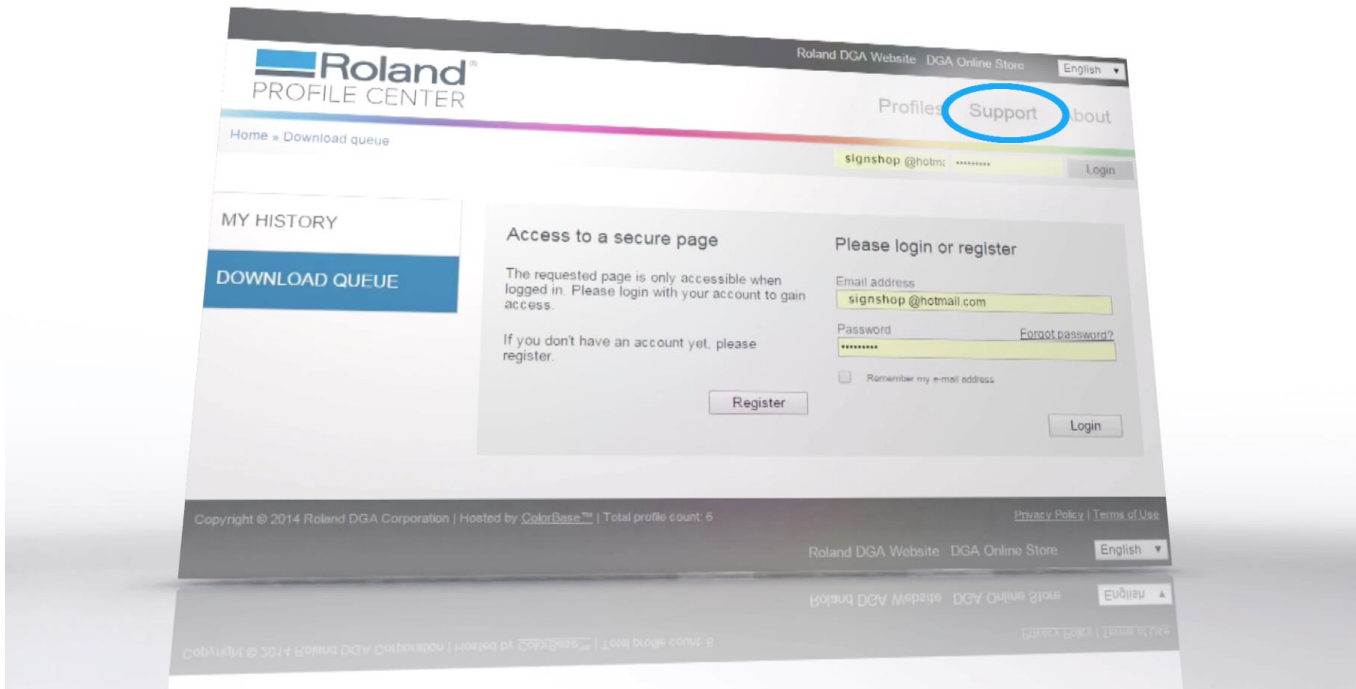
Roland DGA Website DGA Online Store English

Roland®
PROFILE CENTER

Profiles Support About

Home » Download queue

signshop @hotm ••••••••• Login

MY HISTORY

DOWNLOAD QUEUE

Access to a secure page

The requested page is only accessible when logged in. Please login with your account to gain access.

If you don't have an account yet, please register.

Register

Please login or register

Email address
signshop @hotmail.com

Password Forgot password?
•••••••••

Remember my e-mail address

Login

Copyright © 2014 Roland DGA Corporation | Hosted by ColorBase™ | Total profile count: 6

Privacy Policy | Terms of Use

Roland DGA Website DGA Online Store English